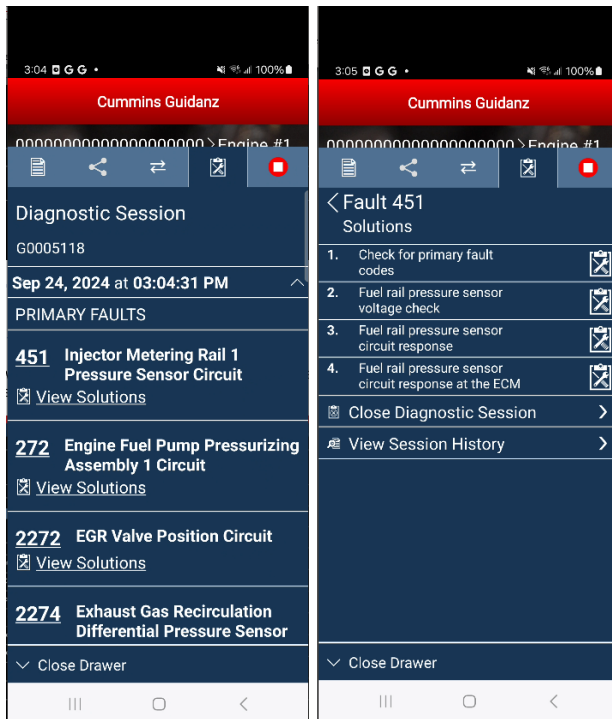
3:04 G G •
100%

Cummins Guidanz

0000000000000000000 > Engine #1

Diagnostic Session

G0005118

Sep 24, 2024 at 03:04:31 PM

PRIMARY FAULTS

451 Injector Metering Rail 1 Pressure Sensor Circuit
View Solutions

272 Engine Fuel Pump Pressurizing Assembly 1 Circuit
View Solutions

2272 EGR Valve Position Circuit
View Solutions

2274 Exhaust Gas Recirculation Differential Pressure Sensor

Close Drawer

3:05 G G •
100%

Cummins Guidanz

0000000000000000000 > Engine #1

< Fault 451
Solutions

1. Check for primary fault codes
2. Fuel rail pressure sensor voltage check
3. Fuel rail pressure sensor circuit response
4. Fuel rail pressure sensor circuit response at the ECM

Close Diagnostic Session >
View Session History >

Close Drawer